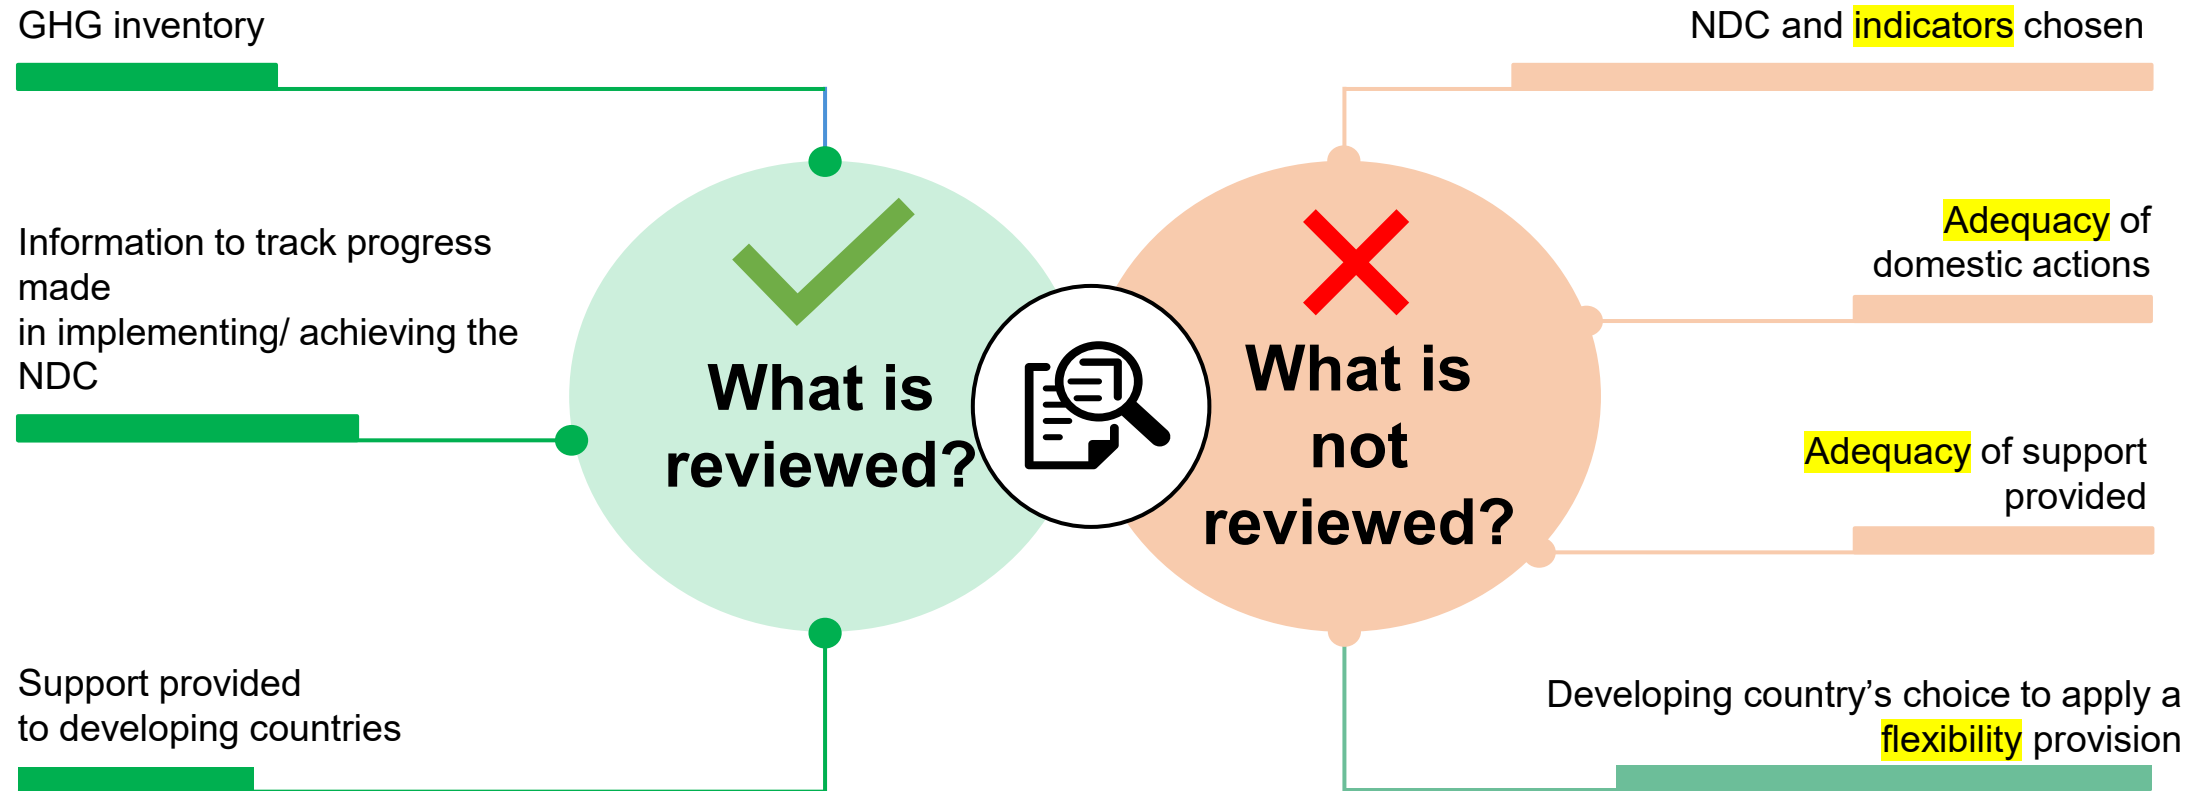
GHG inventory

Information to track progress made
in implementing/ achieving the NDC

Support provided
to developing countries

What is reviewed?

What is not reviewed?

NDC and indicators chosen

Adequacy of domestic actions

Adequacy of support provided

Developing country’s choice to apply a flexibility provision